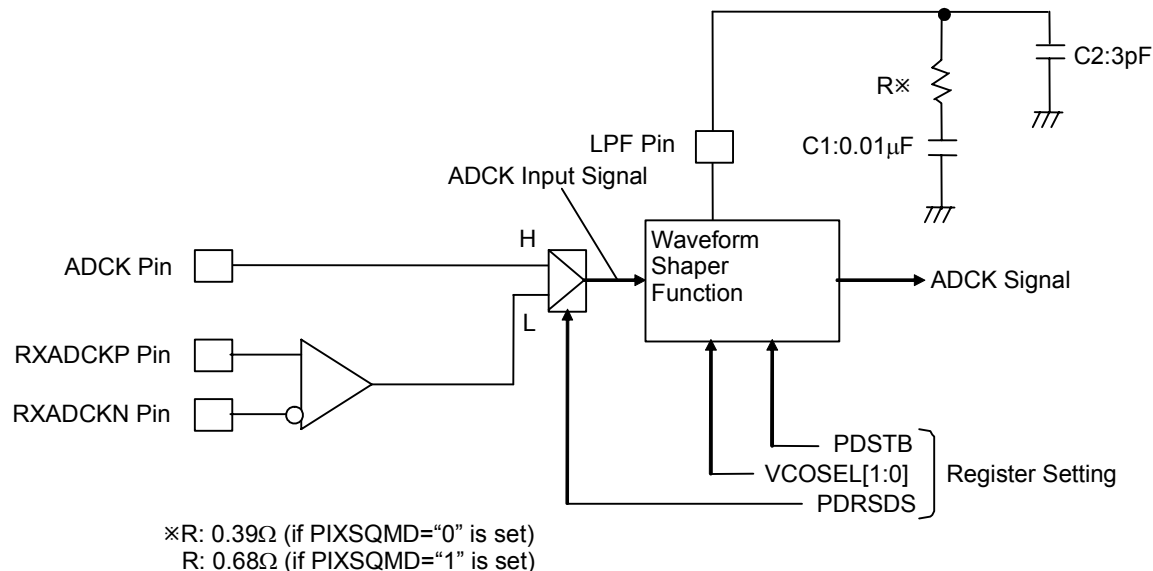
R※

C2:3pF

LPF Pin

C1:0.01μF

ADCK Input Signal

H

ADCK Pin

Waveform Shaper Function

ADCK Signal

L

RXADCKP Pin

RXADCKN Pin

PDSTB

VCOSEL[1:0]

PDRSDS

Register Setting

※R: 0.39Ω (if PIXSQMD="0" is set)
R: 0.68Ω (if PIXSQMD="1" is set)